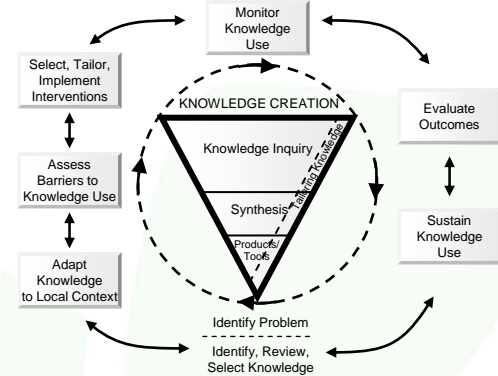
Monitor Knowledge Use

Select, Tailor, Implement Interventions

KNOWLEDGE CREATION

Evaluate Outcomes

Knowledge Inquiry

Tailoring Knowledge

Assess Barriers to Knowledge Use

Synthesis

Sustain Knowledge Use

Products/ Tools

Adapt Knowledge to Local Context

Identify Problem

Identify, Review, Select Knowledge